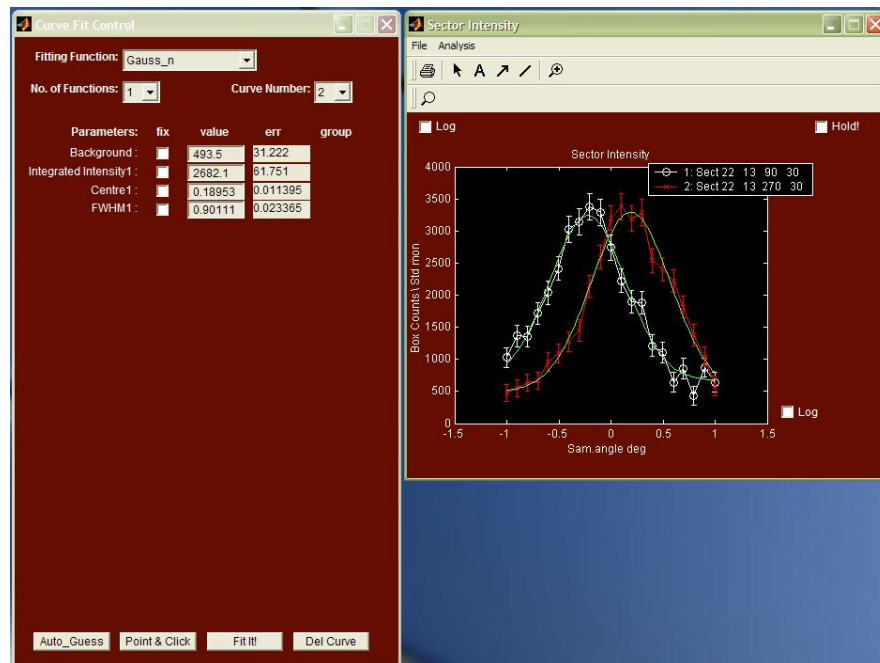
Curve Fit Control

Fitting Function: Gauss_n

No. of Functions: 1

Curve Number: 2

| Parameters: | fix | value | err | group |
|---|---|---|---|---|
| Background : | | 493.5 | 31.222 | |
| Integrated Intensity1 : | | 2682.1 | 61.751 | |
| Centre1 : | | 0.18953 | 0.011395 | |
| FWHM1 : | | 0.90111 | 0.023365 | |

Auto_Guess | Point & Click | Fit It! | Del Curve

Sector Intensity

File Analysis

Log

Hold!

Sector Intensity

1: Sect 22 13 90 30
2: Sect 22 13 270 30

4000
3500
3000
2500
2000
1500
1000
500
0

Box Counts \ Std mon

-1.5 -1 -0.5 0 0.5 1 1.5

Sam.angle deg

Log